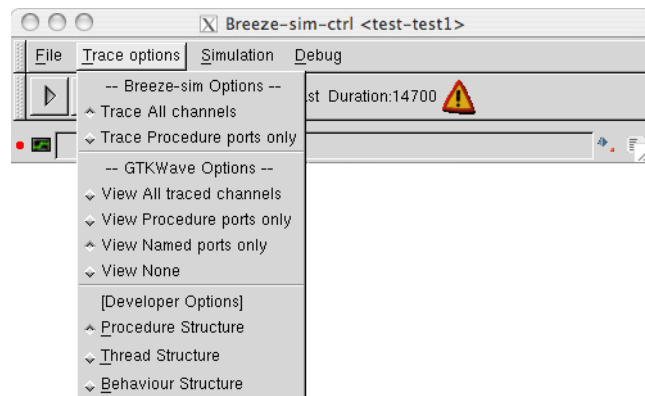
X Breeze-sim-ctrl <test-test1>

File Trace options Simulation Debug

st Duration:14700

-- Breeze-sim Options --
Trace All channels
Trace Procedure ports only
-- GTKWave Options --
View All traced channels
View Procedure ports only
View Named ports only
View None
[Developer Options]
Procedure Structure
Thread Structure
Behaviour Structure